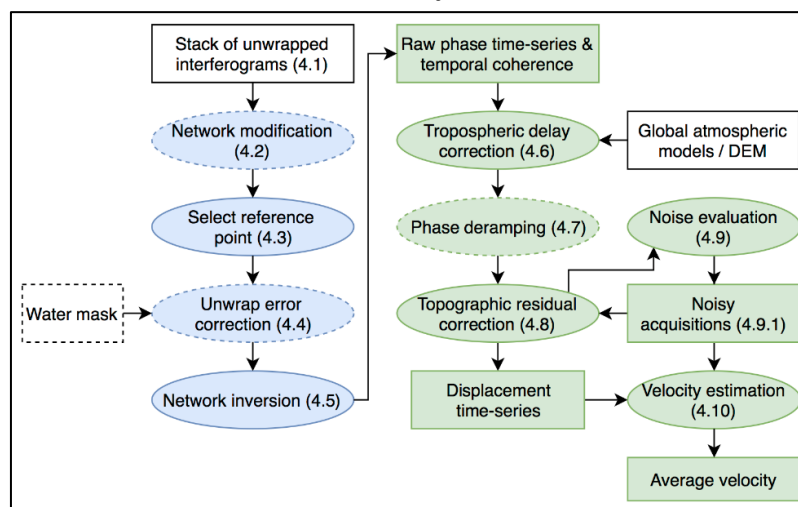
Stack of unwrapped interferograms (4.1)

Network modification (4.2)

Select reference point (4.3)

Water mask

Unwrap error correction (4.4)

Network inversion (4.5)

Raw phase time-series & temporal coherence

Tropospheric delay correction (4.6)

Global atmospheric models / DEM

Phase deramping (4.7)

Noise evaluation (4.9)

Topographic residual correction (4.8)

Noisy acquisitions (4.9.1)

Displacement time-series

Velocity estimation (4.10)

Average velocity